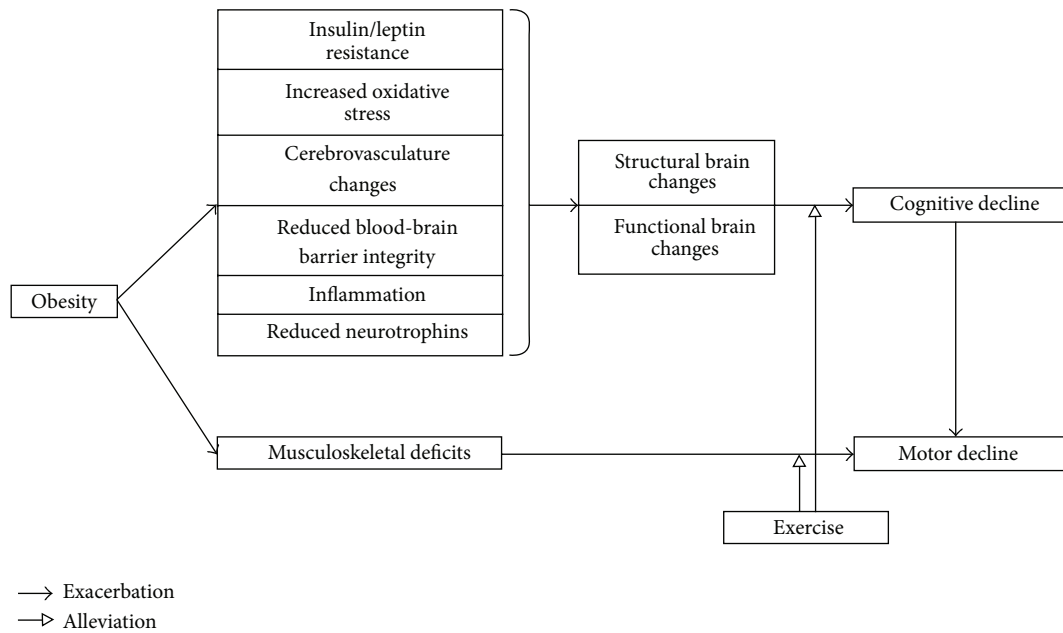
Insulin/leptin resistance

Increased oxidative stress

Cerebrovasculature changes

Reduced blood-brain barrier integrity

Inflammation

Reduced neurotrophins

Structural brain changes

Functional brain changes

Cognitive decline

Obesity

Musculoskeletal deficits

Motor decline

Exercise

⟶ Exacerbation
⟶▷ Alleviation